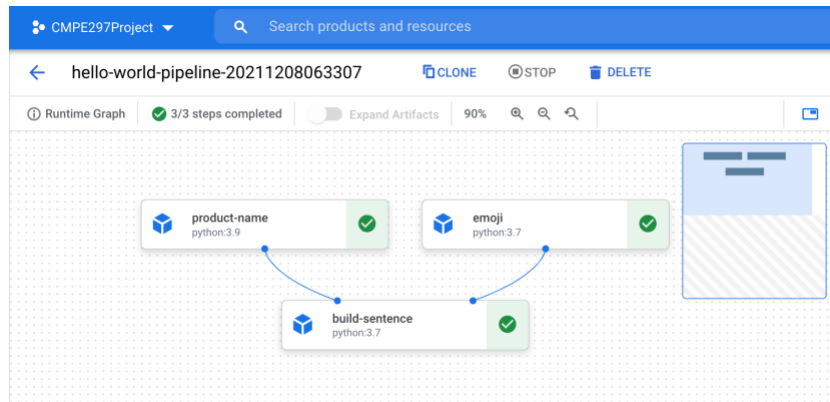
CMPE297Project

Search products and resources

hello-world-pipeline-20211208063307

CLONE

STOP

DELETE

Runtime Graph

3/3 steps completed

Expand Artifacts

90%

product-name
python:3.9

emoji
python:3.7

build-sentence
python:3.7